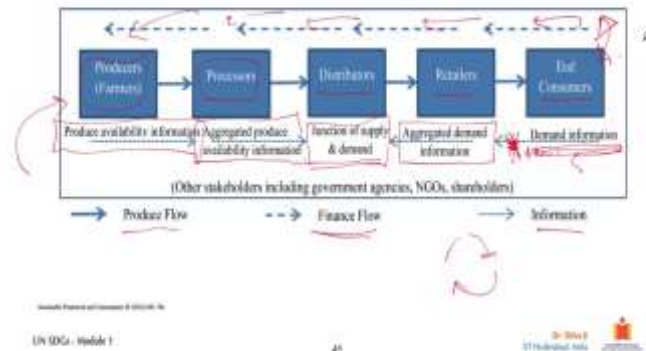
Producers (Farmers)

Processors

Distributors

Retailers

End Consumers

Produce availability information

Aggregated produce availability information

Junction of supply & demand

Aggregated demand information

Demand information

(Other stakeholders including government agencies, NGOs, shareholders)

Produce Flow

Finance Flow

Information

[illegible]

UN SDGs - Module 1

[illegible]

Dr. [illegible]
IIT Hyderabad, India